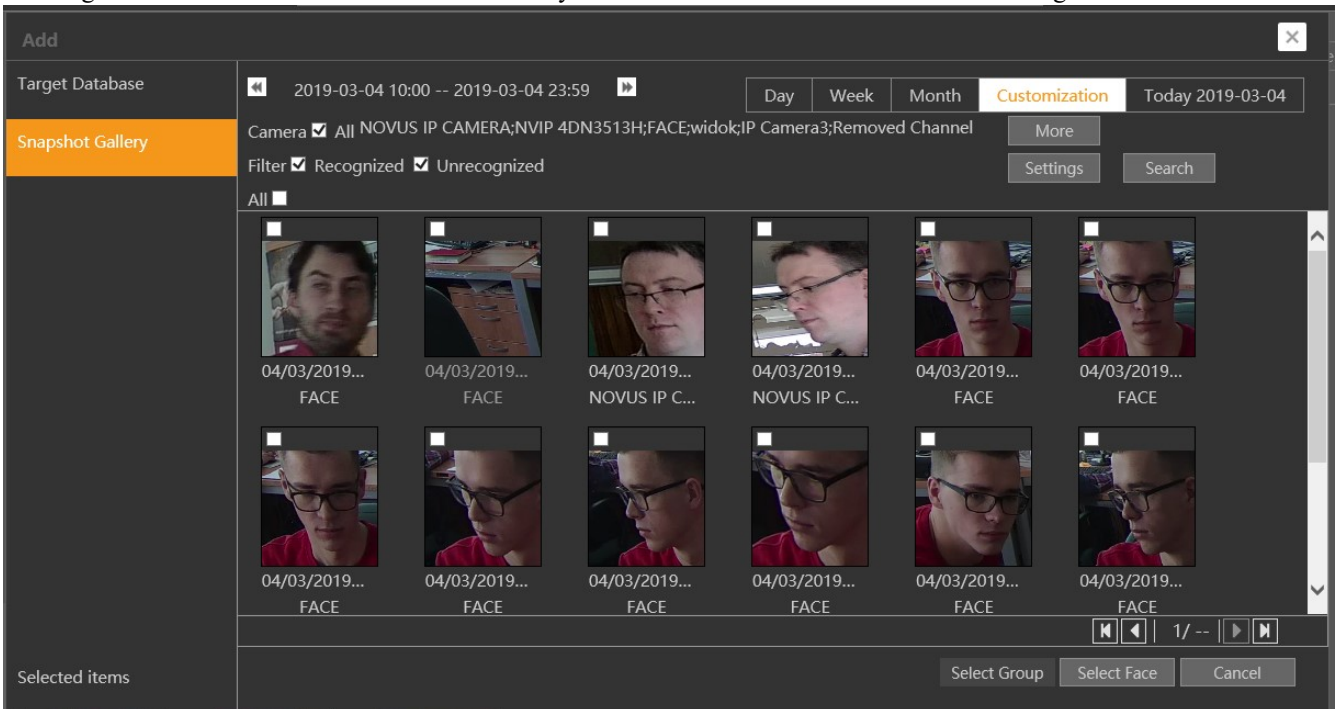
Add

Target Database

Snapshot Gallery

2019-03-04 10:00 -- 2019-03-04 23:59

Day | Week | Month | Customization | Today 2019-03-04

Camera ☑ All NOVUS IP CAMERA;NVIP 4DN3513H;FACE;widok;IP Camera3;Removed Channel

More

Filter ☑ Recognized ☑ Unrecognized

Settings

Search

All

04/03/2019...
FACE

04/03/2019...
FACE

04/03/2019...
NOVUS IP C...

04/03/2019...
NOVUS IP C...

04/03/2019...
FACE

04/03/2019...
FACE

04/03/2019...
FACE

04/03/2019...
FACE

04/03/2019...
FACE

04/03/2019...
FACE

04/03/2019...
FACE

04/03/2019...
FACE

1/ --

Selected items

Select Group

Select Face

Cancel